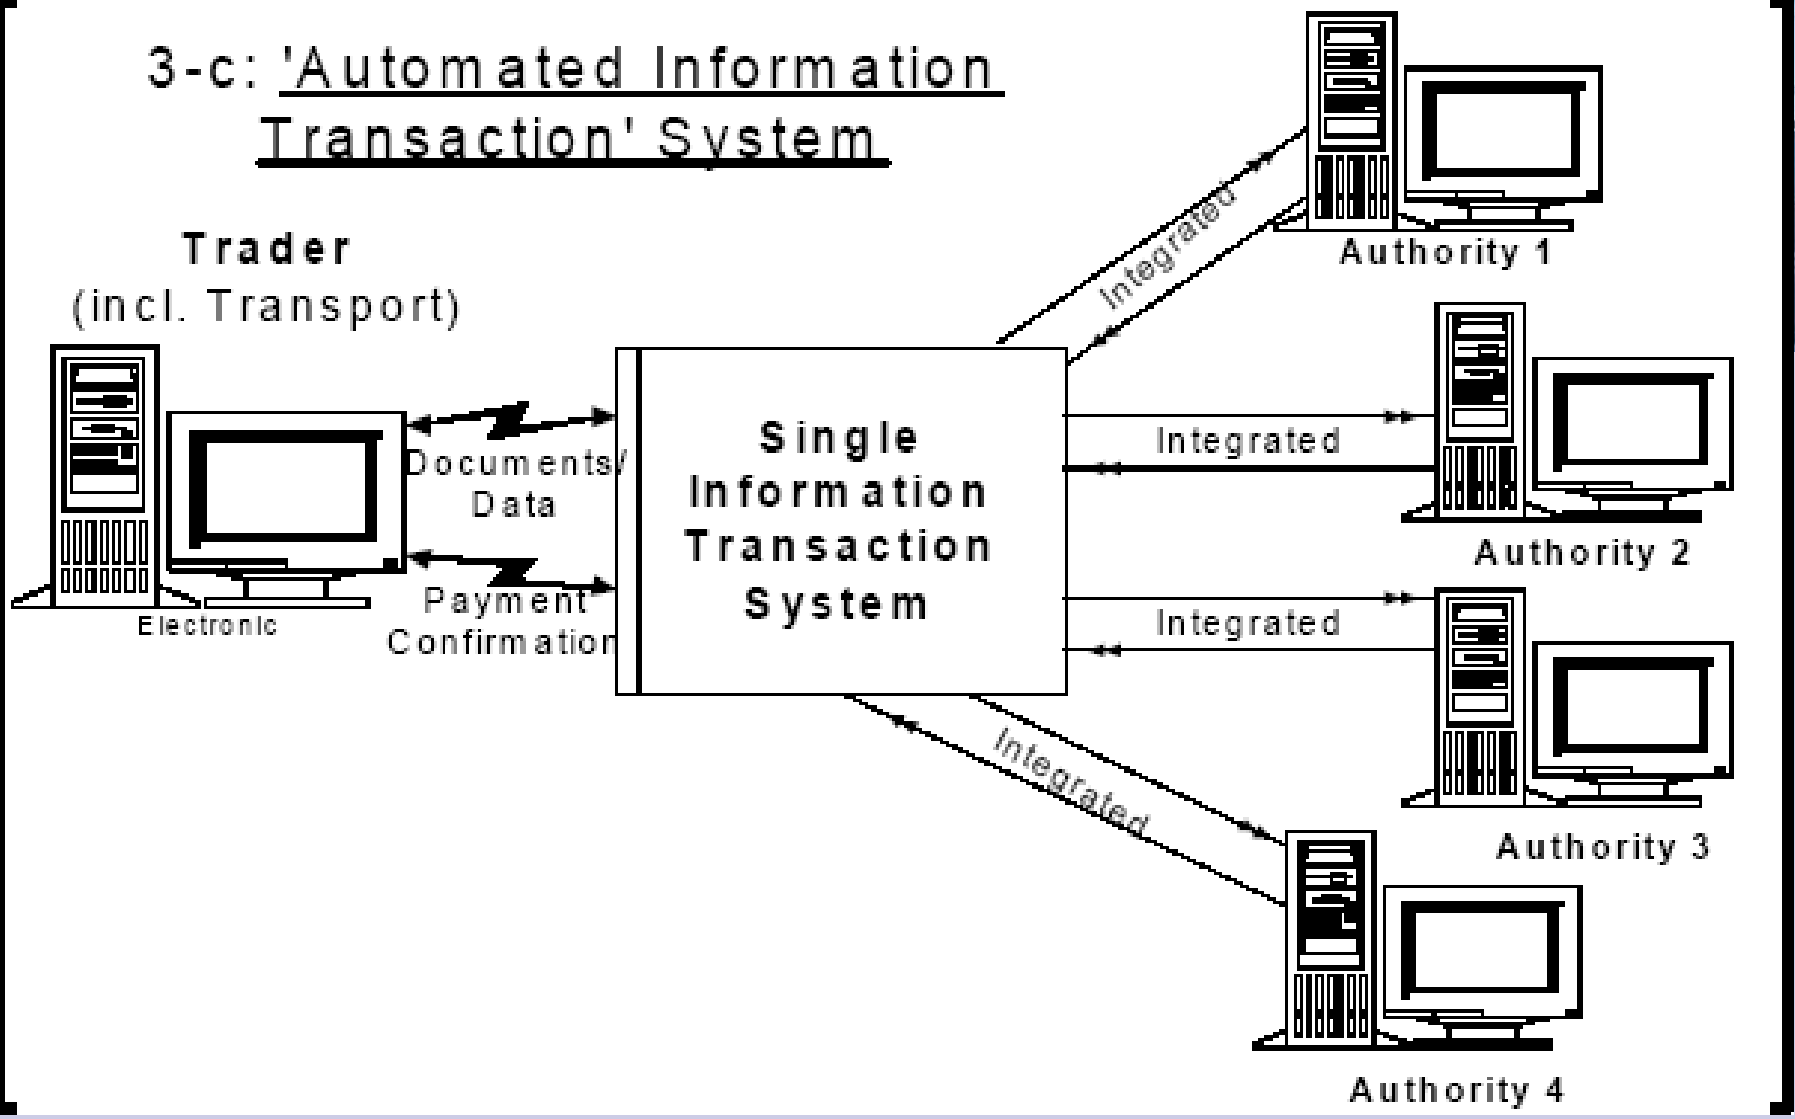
3-c: 'Automated Information Transaction' System

Trader
(incl. Transport)

Electronic

Documents/ Data

Payment Confirmation

Single Information Transaction System

Integrated

Authority 1

Integrated

Authority 2

Integrated

Authority 3

Integrated

Authority 4